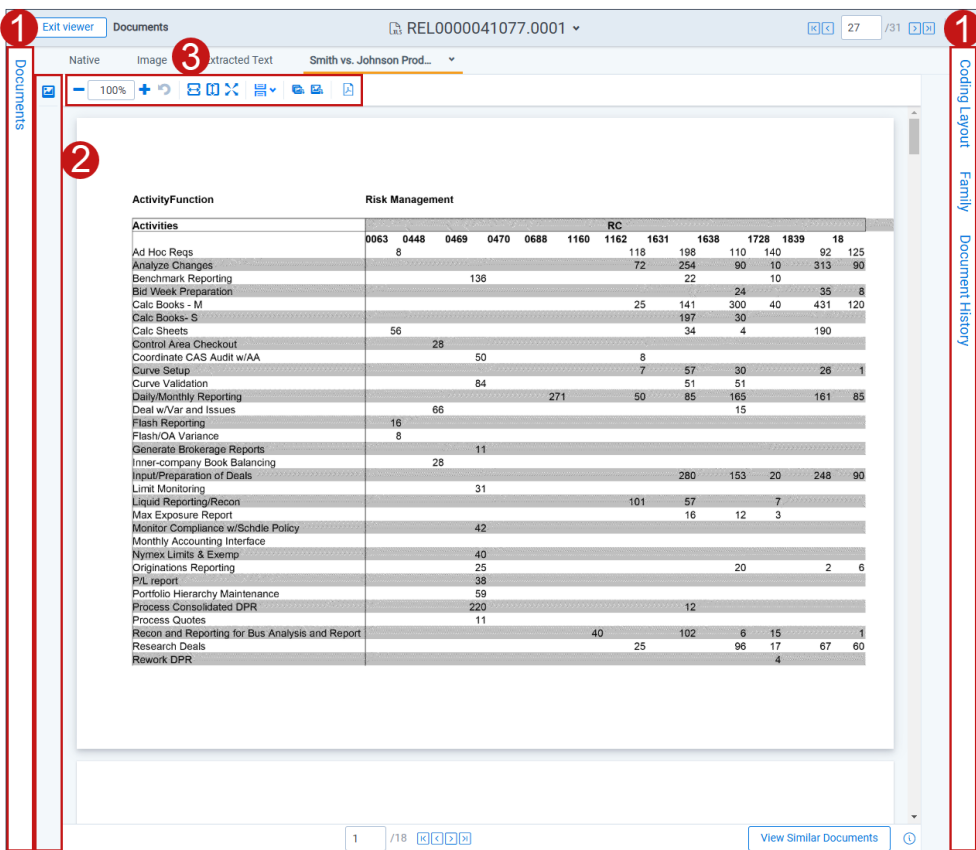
1

Exit viewer Documents REL0000041077.0001 27 /31

1

Documents

Native Image 3 Extracted Text Smith vs. Johnson Prod...

100%

2

ActivityFunction Risk Management

| Activities | RC |
|---|---|
| | 0063 0448 0469 0470 0688 1160 1162 1631 1638 1728 1839 18 |
| Ad Hoc Reqs | 8 118 198 110 140 92 125 |
| Analyze Changes | 72 254 90 10 313 90 |
| Benchmark Reporting | 136 22 10 |
| Bid Week Preparation | 24 35 8 |
| Calc Books - M | 25 141 300 40 431 120 |
| Calc Books- S | 197 30 |
| Calc Sheets | 56 34 4 190 |
| Control Area Checkout | 28 |
| Coordinate CAS Audit w/AA | 50 8 |
| Curve Setup | 7 57 30 26 1 |
| Curve Validation | 84 51 51 |
| Daily/Monthly Reporting | 271 50 85 165 161 85 |
| Deal w/Var and Issues | 66 15 |
| Flash Reporting | 16 |
| Flash/OA Variance | 8 |
| Generate Brokerage Reports | 11 |
| Inner-company Book Balancing | 28 |
| Input/Preparation of Deals | 280 153 20 248 90 |
| Limit Monitoring | 31 |
| Liquid Reporting/Recon | 101 57 7 |
| Max Exposure Report | 16 12 3 |
| Monitor Compliance w/Schdle Policy | 42 |
| Monthly Accounting Interface | |
| Nymex Limits & Exemp | 40 |
| Originations Reporting | 25 20 2 6 |
| P/L report | 38 |
| Portfolio Hierarchy Maintenance | 59 |
| Process Consolidated DPR | 220 12 |
| Process Quotes | 11 |
| Recon and Reporting for Bus Analysis and Report | 40 102 6 15 1 |
| Research Deals | 25 96 17 67 60 |
| Rework DPR | 4 |

1 /18 View Similar Documents

Coding Layout Family Document History